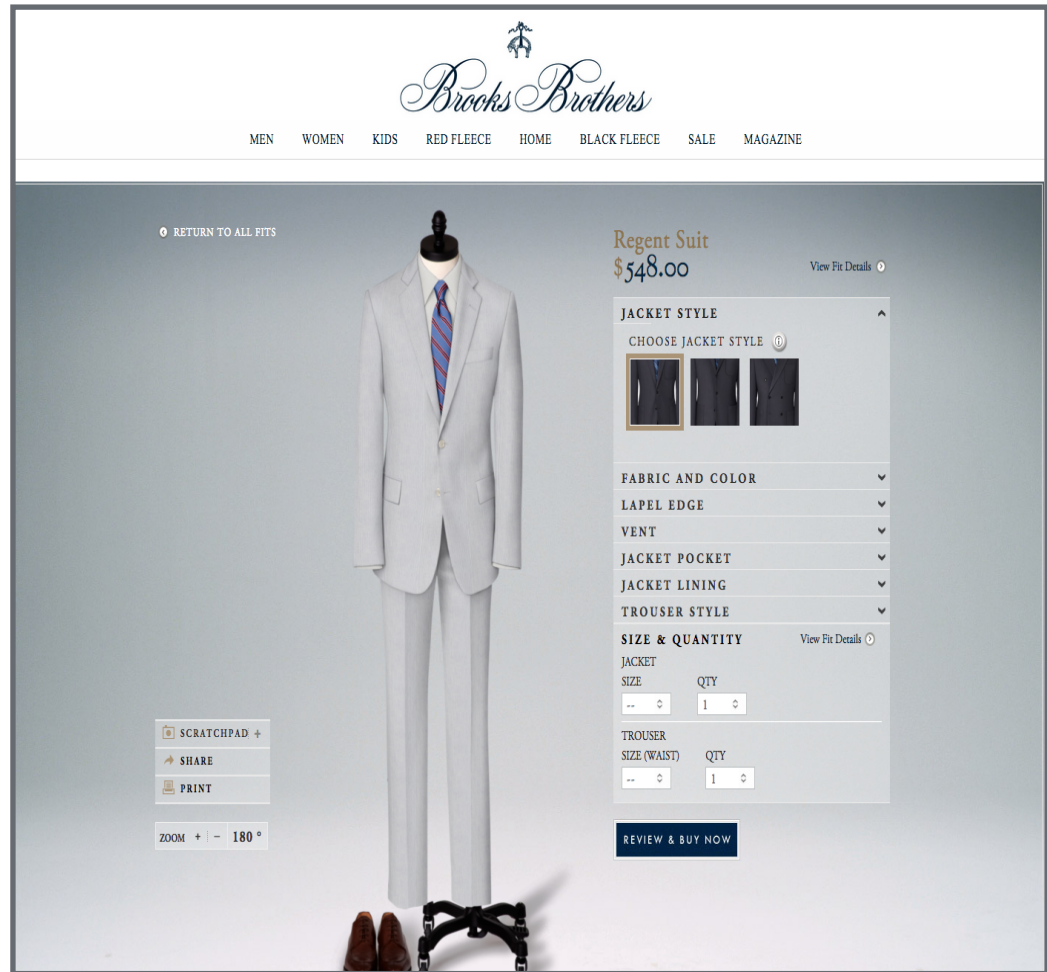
Brooks Brothers

MEN WOMEN KIDS RED FLEECE HOME BLACK FLEECE SALE MAGAZINE

RETURN TO ALL FITS

Regent Suit
$548.00

View Fit Details

JACKET STYLE

CHOOSE JACKET STYLE

FABRIC AND COLOR
LAPEL EDGE
VENT
JACKET POCKET
JACKET LINING
TROUSER STYLE

SIZE & QUANTITY

View Fit Details

JACKET
SIZE -- QTY 1

TROUSER
SIZE (WAIST) -- QTY 1

REVIEW & BUY NOW

SCRATCHPAD +
SHARE
PRINT

ZOOM + − 180 °